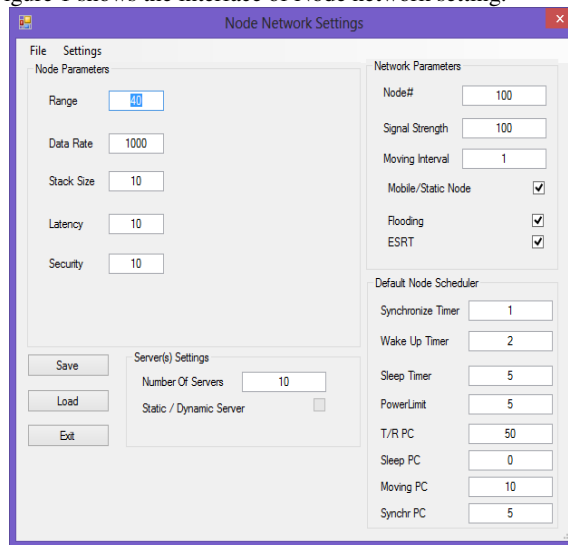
Node Network Settings

File Settings

Node Parameters

Range 40

Data Rate 1000

Stack Size 10

Latency 10

Security 10

Network Parameters

Node# 100

Signal Strength 100

Moving Interval 1

Mobile/Static Node

Flooding

ESRT

Default Node Scheduler

Synchronize Timer 1

Wake Up Timer 2

Sleep Timer 5

PowerLimit 5

T/R PC 50

Sleep PC 0

Moving PC 10

Synchr PC 5

Save

Load

Exit

Server(s) Settings

Number Of Servers 10

Static / Dynamic Server